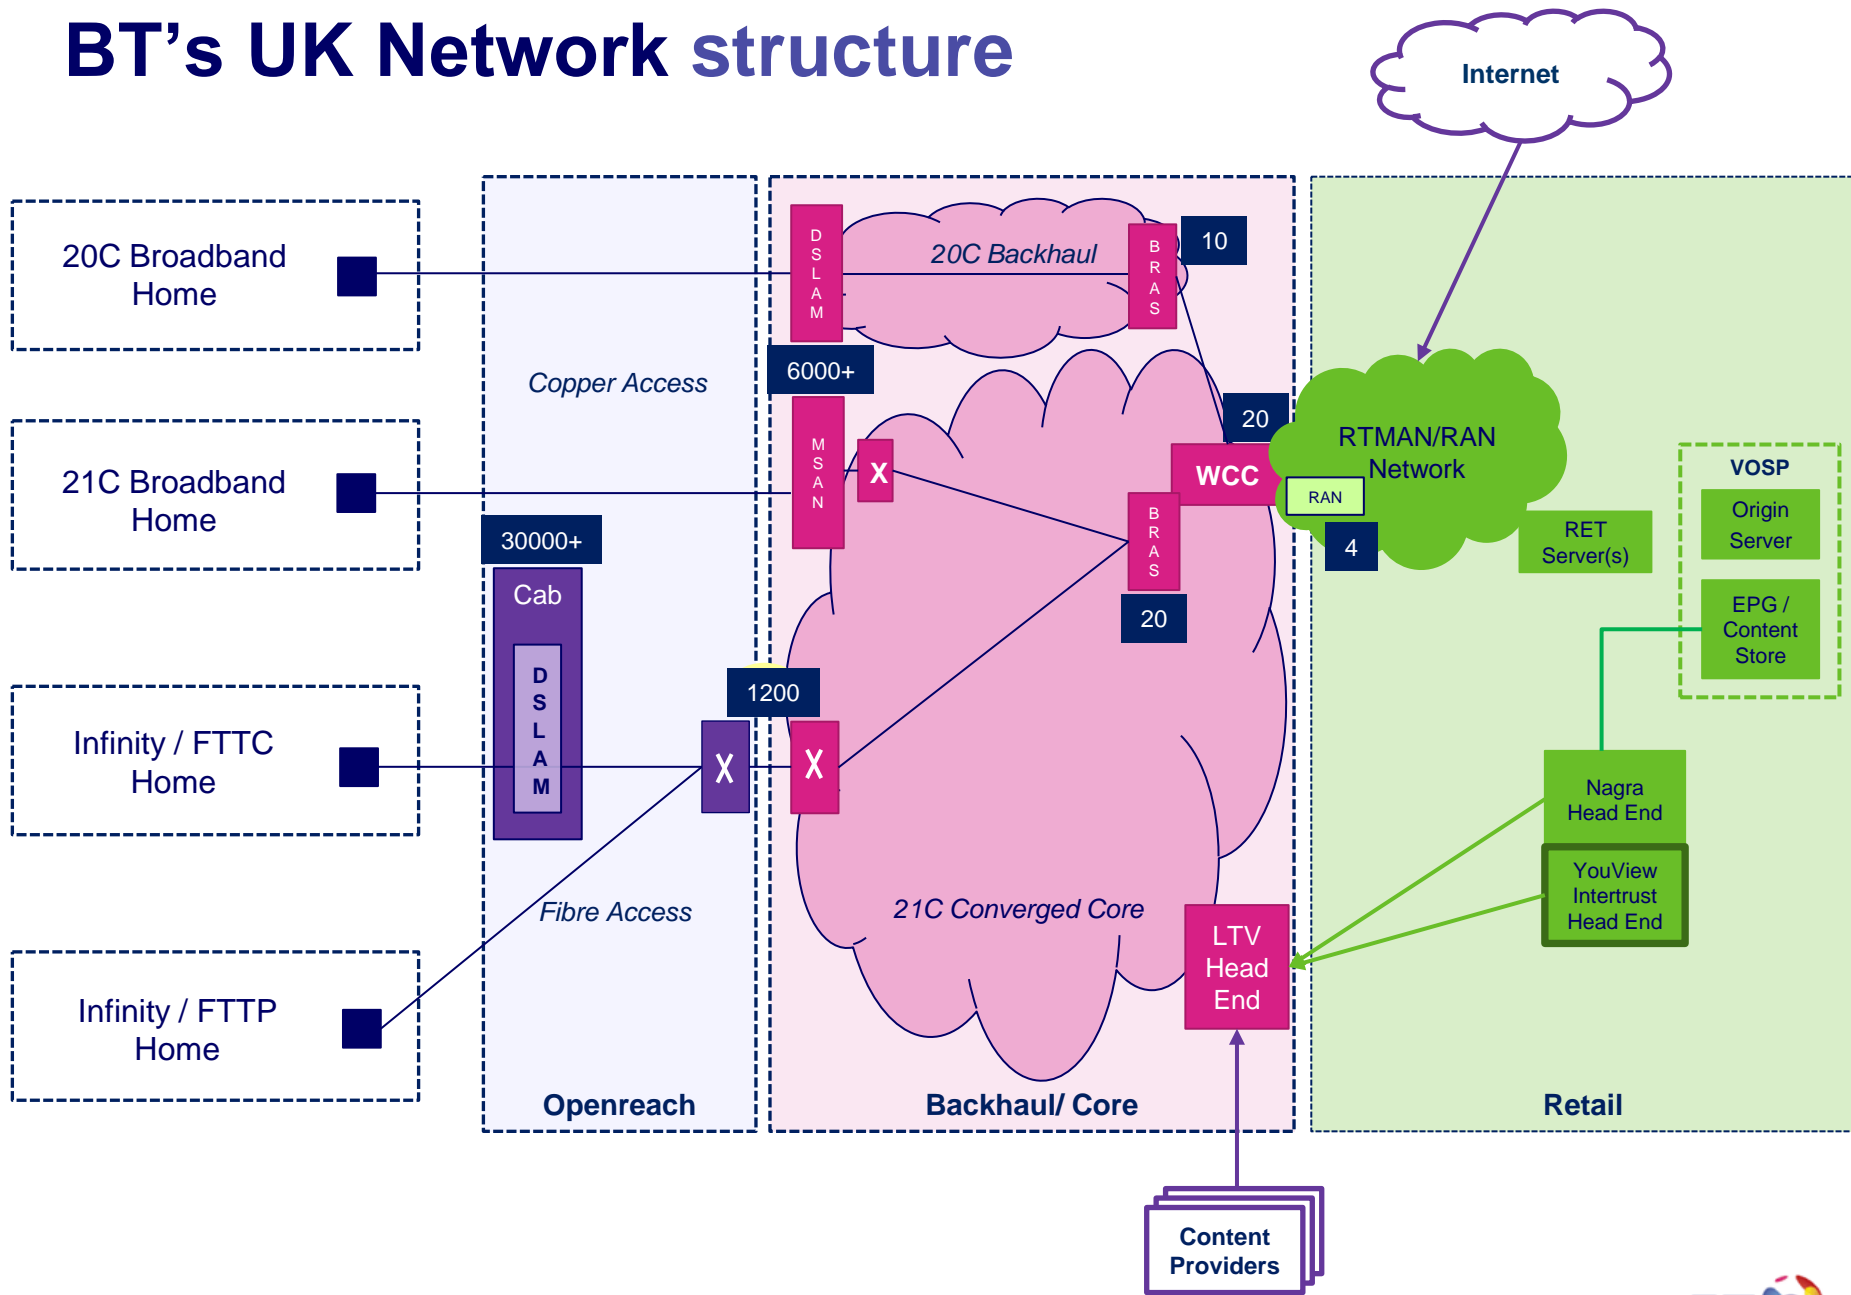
BT's UK Network structure

Internet

20C Broadband Home

21C Broadband Home

Infinity / FTTC Home

Infinity / FTTP Home

Copper Access

30000+

Cab

DSLAM

Fibre Access

Openreach

DSLAM

20C Backhaul

BRAS

10

6000+

MSAN

X

20

WCC

BRAS

20

1200

X

X

21C Converged Core

LTV Head End

Backhaul/ Core

Content Providers

RTMAN/RAN Network

RAN

4

RET Server(s)

VOSP

Origin Server

EPG / Content Store

Nagra Head End

YouView Intertrust Head End

Retail